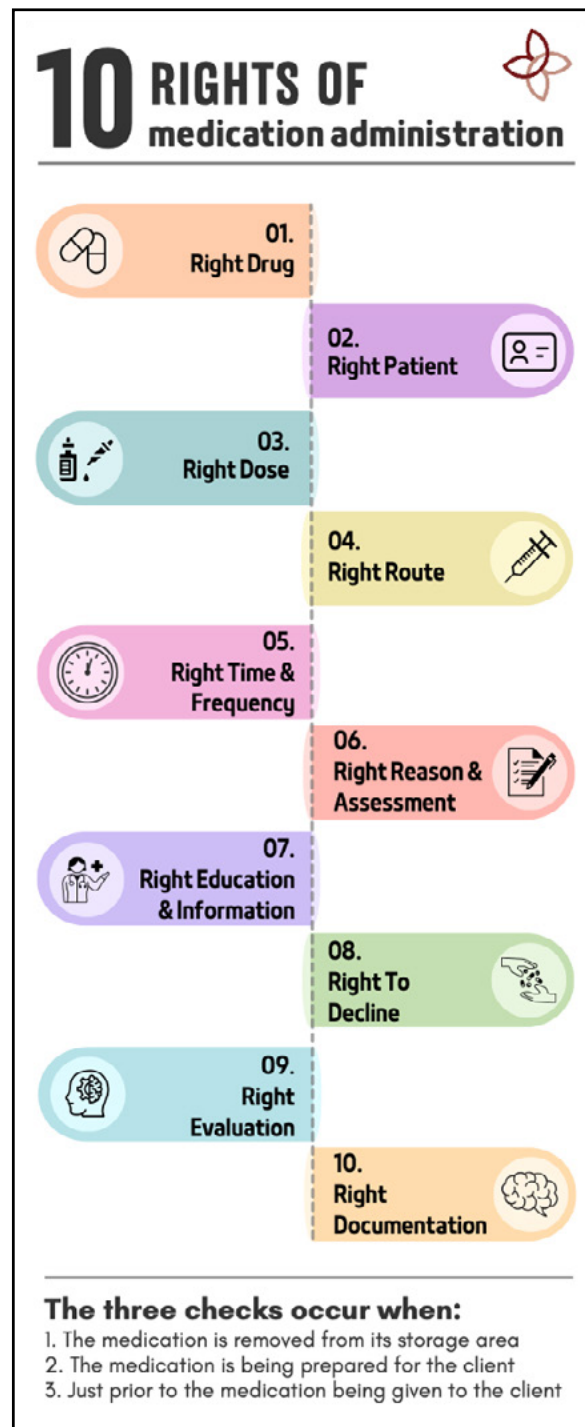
10 RIGHTS OF medication administration

01. Right Drug

02. Right Patient

03. Right Dose

04. Right Route

05. Right Time & Frequency

06. Right Reason & Assessment

07. Right Education & Information

08. Right To Decline

09. Right Evaluation

10. Right Documentation

The three checks occur when:
1. The medication is removed from its storage area
2. The medication is being prepared for the client
3. Just prior to the medication being given to the client